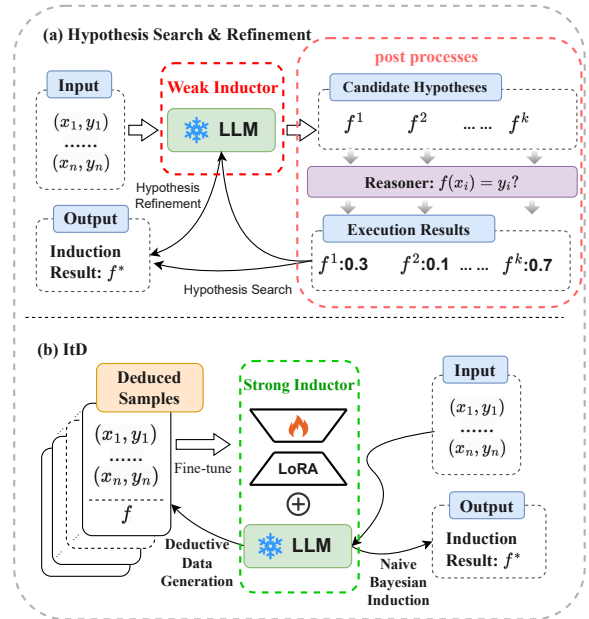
(a) Hypothesis Search & Refinement

Input

$(x_1, y_1)$
......
$(x_n, y_n)$

Weak Inductor

LLM

post processes

Candidate Hypotheses

$f^1$ $f^2$ ... ... $f^k$

Reasoner: $f(x_i) = y_i$?

Execution Results

$f^1$:0.3 $f^2$:0.1 ... ... $f^k$:0.7

Hypothesis Refinement

Output

Induction Result: $f^*$

Hypothesis Search

(b) ItD

Deduced Samples

$(x_1, y_1)$
......
$(x_n, y_n)$
$f$

Fine-tune

Strong Inductor

LoRA

$\oplus$

LLM

Deductive Data Generation

Input

$(x_1, y_1)$
......
$(x_n, y_n)$

Output

Induction Result: $f^*$

Naive Bayesian Induction